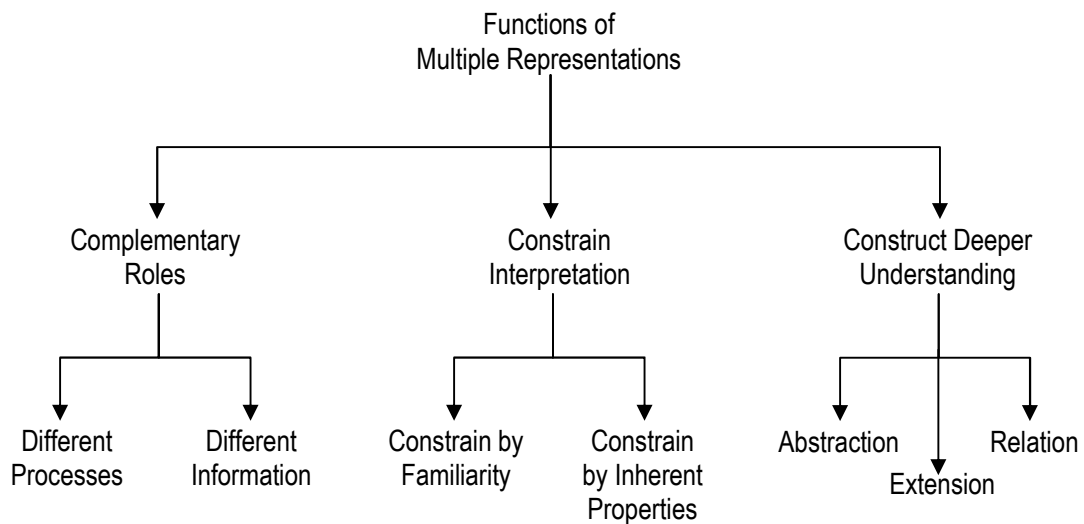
Functions of Multiple Representations

Complementary Roles

Constrain Interpretation

Construct Deeper Understanding

Different Processes

Different Information

Constrain by Familiarity

Constrain by Inherent Properties

Abstraction

Extension

Relation